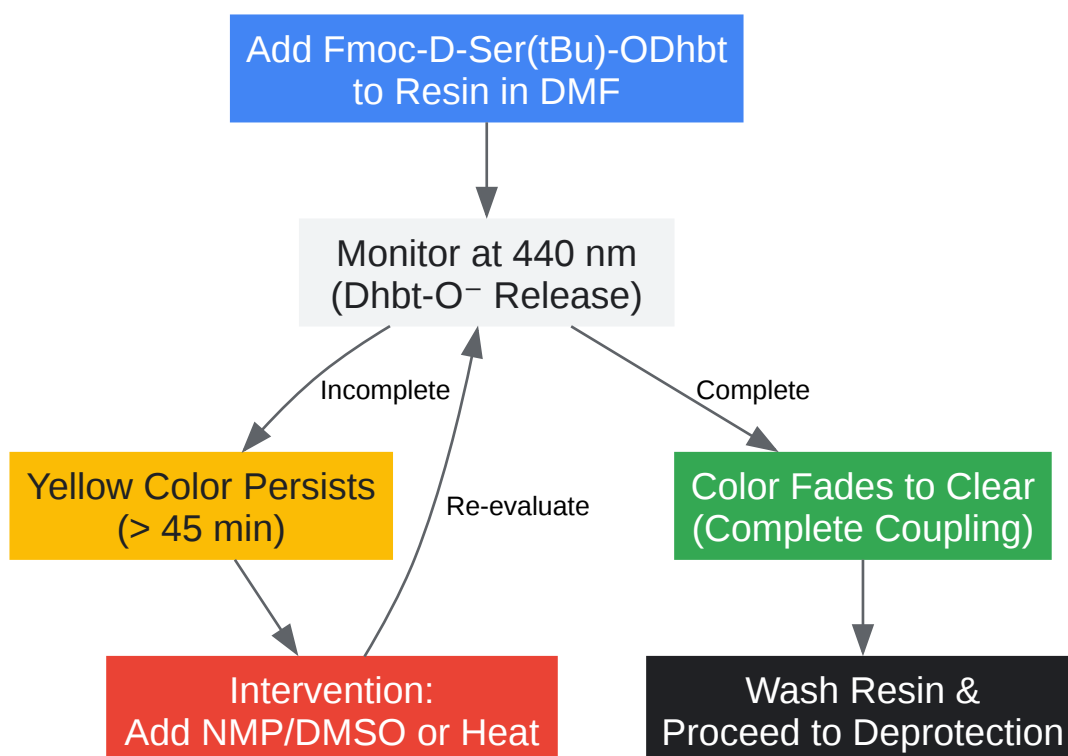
Add Fmoc-D-Ser(tBu)-ODhbt to Resin in DMF

Monitor at 440 nm (Dhbt-O⁻ Release)

Incomplete

Complete

Yellow Color Persists (> 45 min)

Re-evaluate

Color Fades to Clear (Complete Coupling)

Intervention: Add NMP/DMSO or Heat

Wash Resin & Proceed to Deprotection